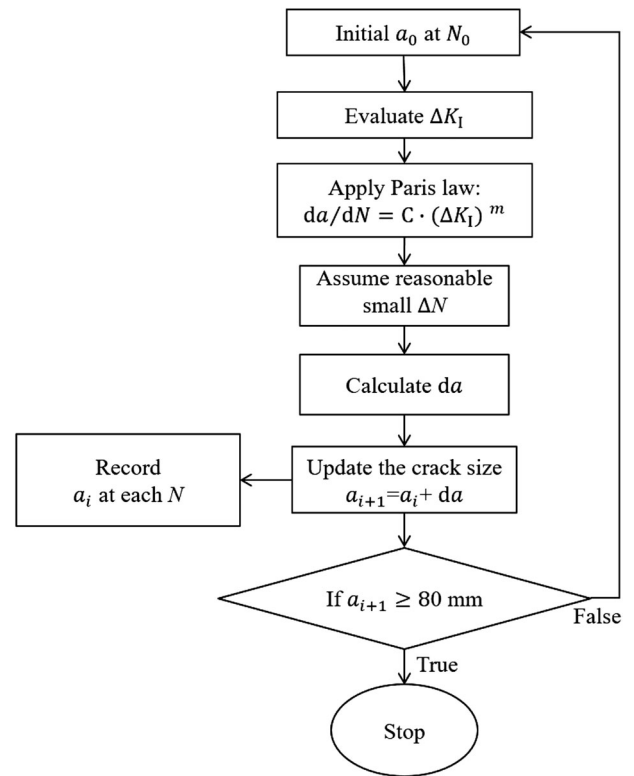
Initial $a_0$ at $N_0$

Evaluate $\Delta K_\mathrm{I}$

Apply Paris law:
$\mathrm{d}a/\mathrm{d}N = \mathrm{C} \cdot (\Delta K_\mathrm{I})^{m}$

Assume reasonable small $\Delta N$

Calculate d$a$

Record $a_i$ at each $N$

Update the crack size
$a_{i+1}$=$a_i$+ d$a$

If $a_{i+1} \geq 80$ mm

False

True

Stop